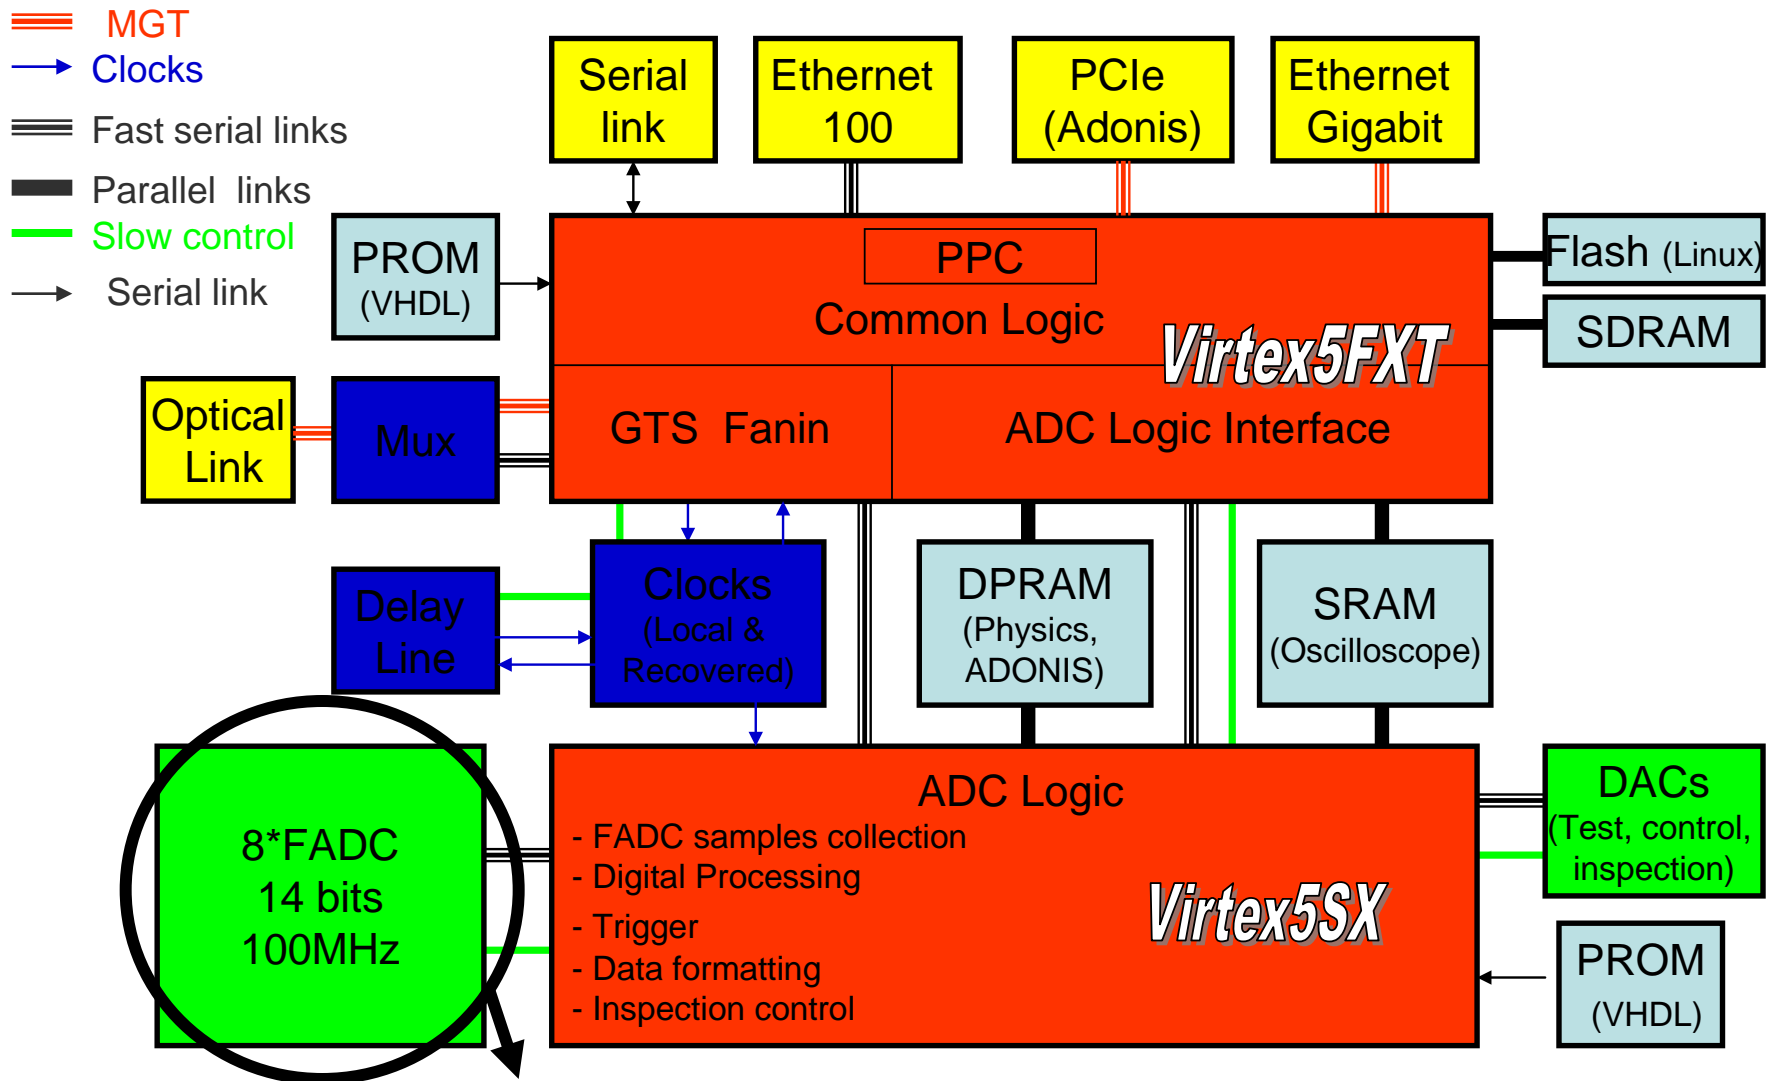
MGT
Clocks
Fast serial links
Parallel links
Slow control
Serial link

Serial link

Ethernet 100

PCIe (Adonis)

Ethernet Gigabit

PROM (VHDL)

PPC
Common Logic
Virtex5FXT

Flash (Linux)

SDRAM

Optical Link

Mux

GTS Fanin

ADC Logic Interface

Delay Line

Clocks (Local & Recovered)

DPRAM (Physics, ADONIS)

SRAM (Oscilloscope)

8*FADC
14 bits
100MHz

ADC Logic
- FADC samples collection
- Digital Processing
- Trigger
- Data formatting
- Inspection control

Virtex5SX

DACs (Test, control, inspection)

PROM (VHDL)